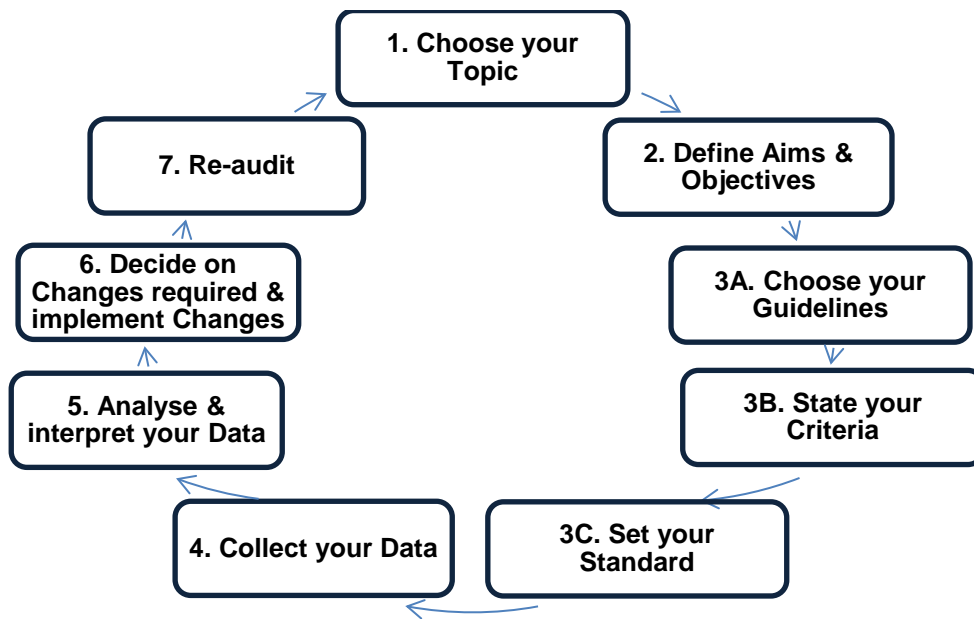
1. Choose your Topic

2. Define Aims & Objectives

3A. Choose your Guidelines

3B. State your Criteria

3C. Set your Standard

4. Collect your Data

5. Analyse & interpret your Data

6. Decide on Changes required & implement Changes

7. Re-audit